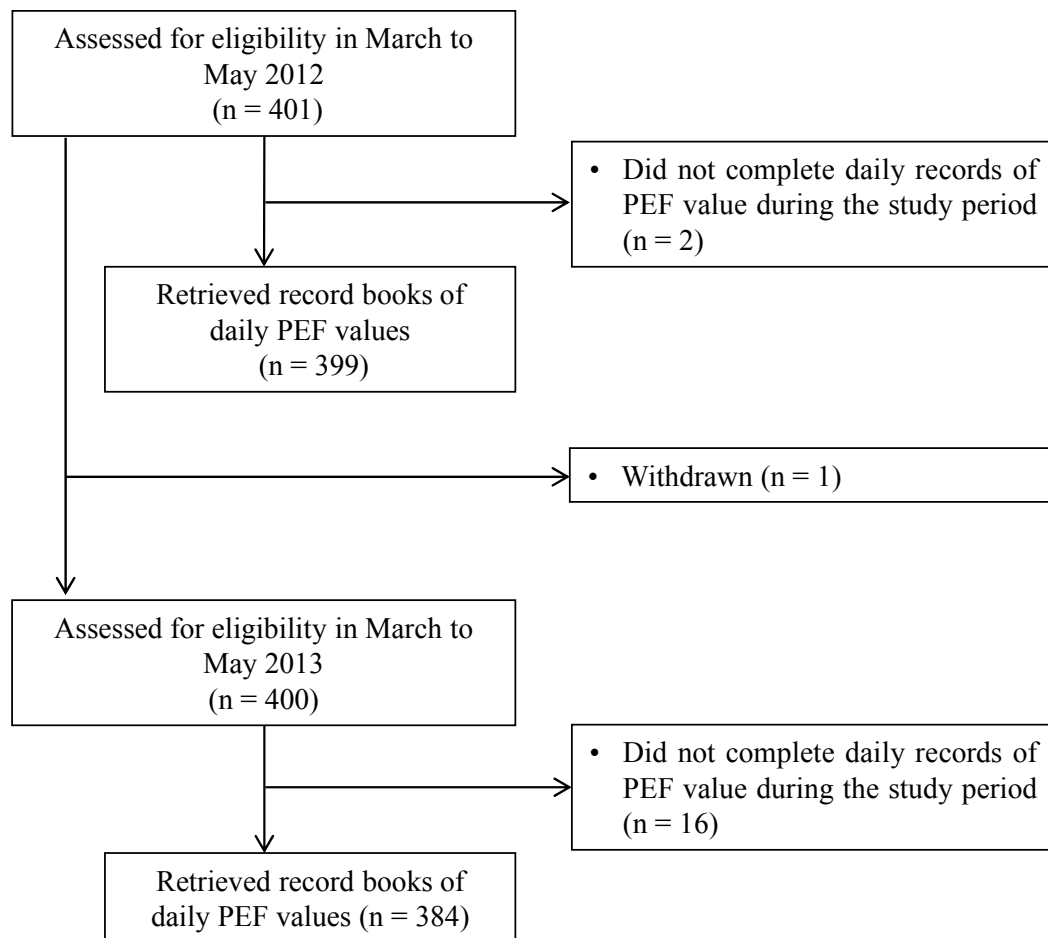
Assessed for eligibility in March to May 2012
(n = 401)

• Did not complete daily records of PEF value during the study period (n = 2)

Retrieved record books of daily PEF values
(n = 399)

• Withdrawn (n = 1)

Assessed for eligibility in March to May 2013
(n = 400)

• Did not complete daily records of PEF value during the study period (n = 16)

Retrieved record books of daily PEF values (n = 384)